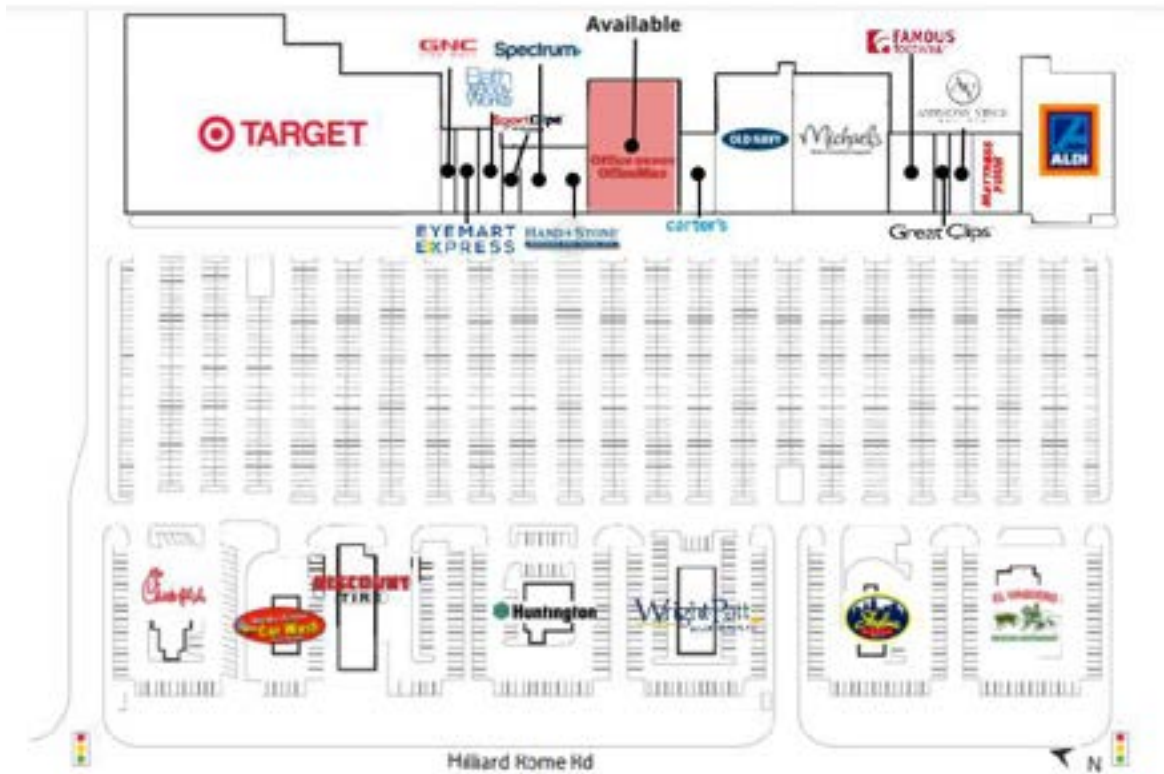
Available

GNC

Spectrum

Bath & Body Works

SportClips

TARGET

Office DEPOT OfficeMax

OLD NAVY

Michaels

FAMOUS FOOTWEAR

ANNIE'S SPICE

Mattress Firm

ALDI

EYEMART EXPRESS

HAND & STONE

carter's

Great Clips

Chick-fil-A

Car Wash

DISCOUNT TIRE

Huntington

Wright-Patt

EL VAQUERO

Hilliard Rome Rd

N